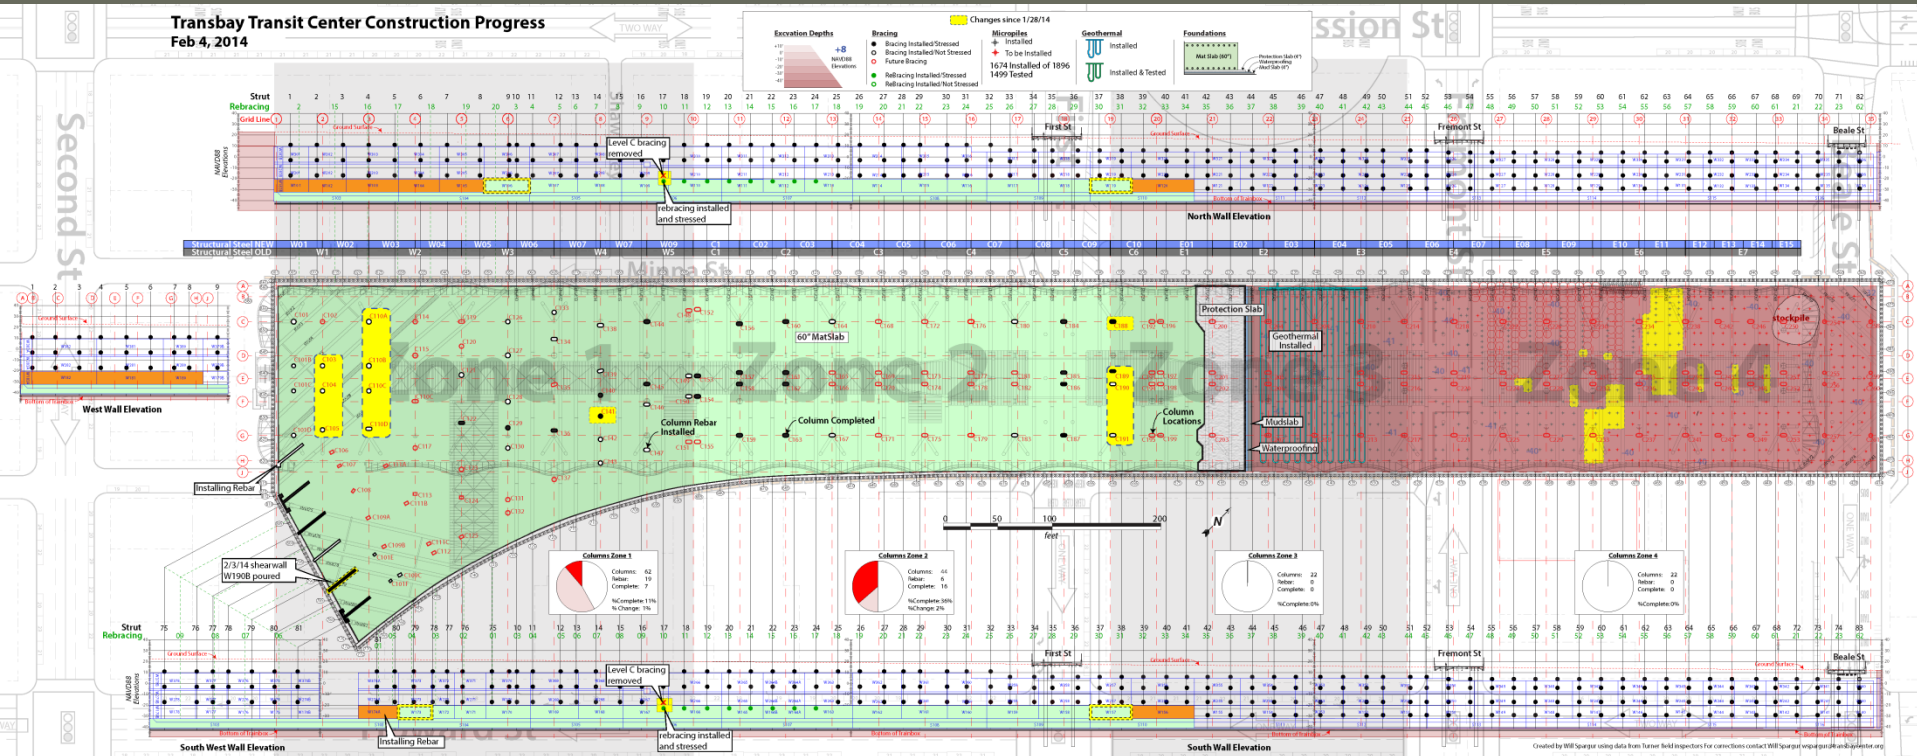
Transbay Transit Center Construction Progress
Feb 4, 2014

Changes since 1/28/14

Excavation Depths
+8
NAVD88 Elevations

Bracing
Bracing Installed/Stressed
Bracing Installed/Not Stressed
Future Bracing
ReBracing Installed/Stressed
ReBracing Installed/Not Stressed

Micropiles
Installed
To be Installed
1674 Installed of 1896
1499 Tested

Geothermal
Installed
Installed & Tested

Foundations
Mat Slab (60")
Protection Slab (4")
Waterproofing
Mud Slab (4")

Mission St
Second St
Fremont St
Beale St
First St
Minna St
Natoma St
Howard St

Strut
Rebracing
Grid Line
Ground Surface
Bottom of Trainbox
NAVD88 Elevations

Level C bracing removed
rebracing installed and stressed
North Wall Elevation

Structural Steel NEW
Structural Steel OLD
W01 W02 W03 W04 W05 W06 W07 W08 W09 C1 C02 C03 C04 C05 C06 C07 C08 C09 C10 E01 E02 E03 E04 E05 E06 E07 E08 E09 E10 E11 E12 E13 E14 E15
W1 W2 W3 W4 W5 C1 C2 C3 C4 C5 C6 E1 E2 E3 E4 E5 E6 E7

West Wall Elevation

Zone 1
Zone 2
Zone 3
Zone 4

60" MatSlab
Protection Slab
Geothermal Installed
Mudslab
Waterproofing
stockpile
Column Rebar Installed
Column Completed
Column Locations
Installing Rebar
2/3/14 shearwall W190B poured

0 50 100 200
feet
N

Columns Zone 1
Columns: 62
Rebar: 19
Complete: 7
%Complete: 11%
% Change: 1%

Columns Zone 2
Columns: 44
Rebar: 6
Complete: 16
%Complete: 36%
%Change: 2%

Columns Zone 3
Columns: 22
Rebar: 0
Complete: 0
%Complete: 0%

Columns Zone 4
Columns: 22
Rebar: 0
Complete: 0
%Complete: 0%

TWO WAY
ONE WAY

Strut
Rebracing
Level C bracing removed
rebracing installed and stressed
Installing Rebar
South West Wall Elevation
South Wall Elevation

Created by Will Sparger using data from Turner field inspectors for corrections contact Will Sparger wsparger@transbaycenter.org